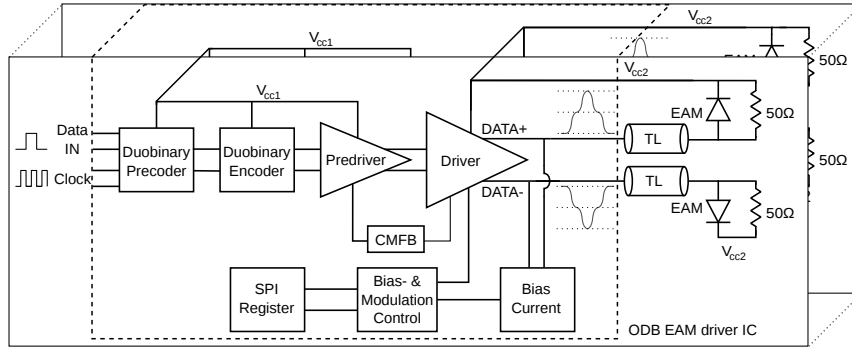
$V_{cc1}$

$V_{cc2}$

EAM

50Ω

$V_{cc2}$

50Ω

$V_{cc1}$

Data IN

Clock

Duobinary Precoder

Duobinary Encoder

Predriver

Driver

DATA+

DATA-

EAM

50Ω

TL

TL

EAM

50Ω

$V_{cc2}$

CMFB

SPI Register

Bias- & Modulation Control

Bias Current

ODB EAM driver IC